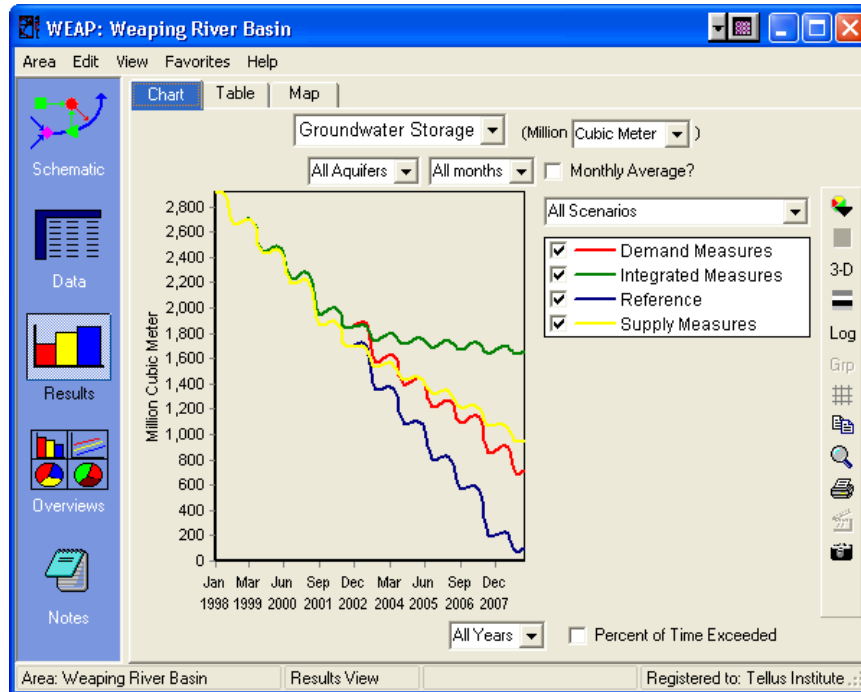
WEAP: Weaping River Basin

Area Edit View Favorites Help

Schematic

Data

Results

Overviews

Notes

Chart Table Map

Groundwater Storage (Million Cubic Meter )

All Aquifers All months Monthly Average?

All Scenarios

Demand Measures
Integrated Measures
Reference
Supply Measures

3-D
Log
Grp

Million Cubic Meter

2,800
2,600
2,400
2,200
2,000
1,800
1,600
1,400
1,200
1,000
800
600
400
200
0

Jan 1998 Mar 1999 Jun 2000 Sep 2001 Dec 2002 Mar 2004 Jun 2005 Sep 2006 Dec 2007

All Years Percent of Time Exceeded

Area: Weaping River Basin | Results View | Registered to: Tellus Institute